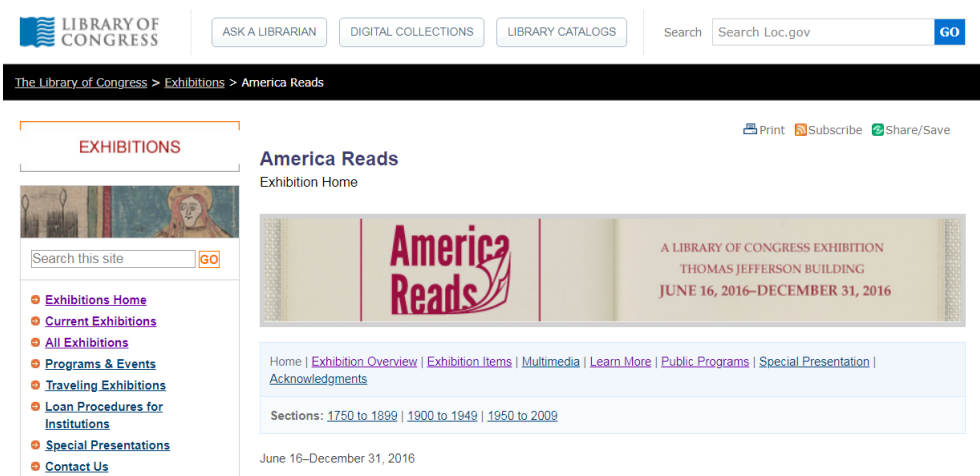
LIBRARY OF CONGRESS

ASK A LIBRARIAN | DIGITAL COLLECTIONS | LIBRARY CATALOGS | Search | Search Loc.gov | GO

The Library of Congress > Exhibitions > America Reads

EXHIBITIONS

Search this site GO

Exhibitions Home
Current Exhibitions
All Exhibitions
Programs & Events
Traveling Exhibitions
Loan Procedures for Institutions
Special Presentations
Contact Us

Print Subscribe Share/Save

America Reads

Exhibition Home

America Reads

A LIBRARY OF CONGRESS EXHIBITION
THOMAS JEFFERSON BUILDING
JUNE 16, 2016–DECEMBER 31, 2016

Home | Exhibition Overview | Exhibition Items | Multimedia | Learn More | Public Programs | Special Presentation | Acknowledgments

Sections: 1750 to 1899 | 1900 to 1949 | 1950 to 2009

June 16–December 31, 2016